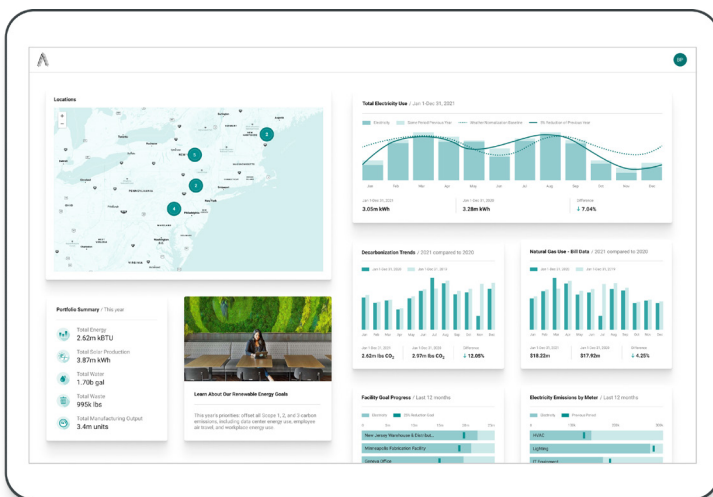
BP

Locations

5
2
3
4

Total Electricity Use / Jan 1-Dec 31, 2021

Jan Feb Mar Apr May Jun Jul Aug Sep Oct Nov Dec

3.05m kWh
3.28m kWh
Difference
7.04%

Portfolio Summary / This year

Total Energy
2.62m kBTU

Total Solar Production
3.87m kWh

Total Water
1.70b gal

Total Waste
995k lbs

Total Manufacturing Output
3.4m units

Learn About Our Renewable Energy Goals

This year's priorities: offset all Scope 1, 2, and 3 carbon emissions, including data center energy use, employee air travel, and workplace energy use

Decarbonization Trends / 2021 compared to 2020

2.62m lbs $CO_2$
2.97m lbs $CO_2$
Difference
12.08%

Natural Gas Use - Bill Data / 2021 compared to 2020

$18.22m
$17.92m
Difference
4.25%

Facility Goal Progress / Last 12 months

New Jersey Warehouse & Distribut...
Minneapolis Fabrication Facility
Denver Office

Electricity Emissions by Meter / Last 12 months

HVAC
Lighting
IT Equipment